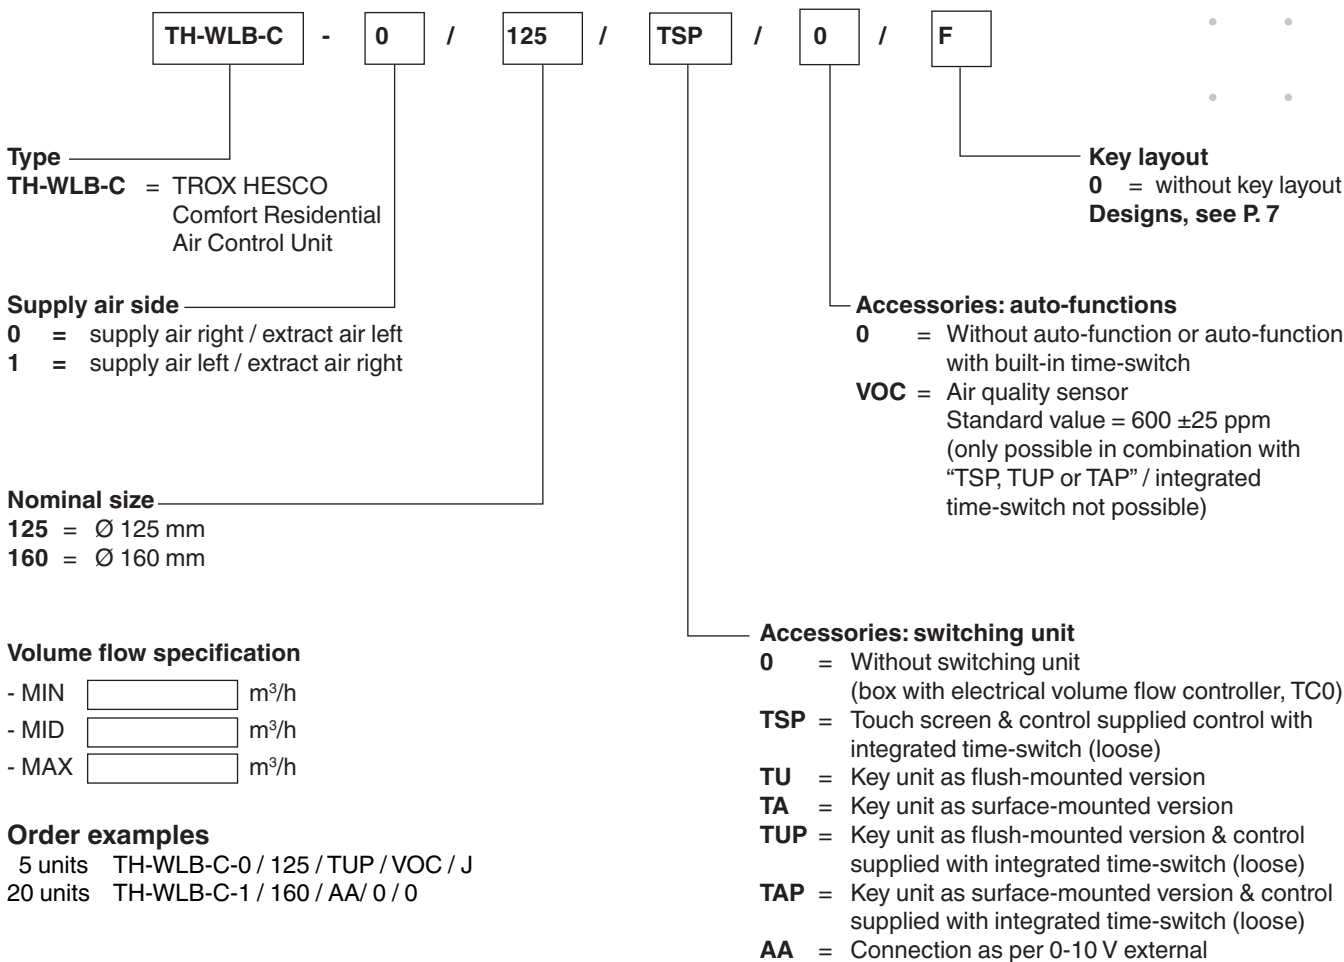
| TH-WLB-C | - | 0 | / | 125 | / | TSP | / | 0 | / | F |
|---|---|---|---|---|---|---|---|---|---|---|

**Type**
**TH-WLB-C** = TROX HESCO Comfort Residential Air Control Unit

**Supply air side**
**0** = supply air right / extract air left
**1** = supply air left / extract air right

**Nominal size**
**125** = Ø 125 mm
**160** = Ø 160 mm

**Volume flow specification**
- MIN $m^3/h$
- MID $m^3/h$
- MAX $m^3/h$

**Order examples**
5 units TH-WLB-C-0 / 125 / TUP / VOC / J
20 units TH-WLB-C-1 / 160 / AA/ 0 / 0

**Key layout**
**0** = without key layout
**Designs, see P. 7**

**Accessories: auto-functions**
**0** = Without auto-function or auto-function with built-in time-switch
**VOC** = Air quality sensor Standard value = 600 ±25 ppm (only possible in combination with “TSP, TUP or TAP” / integrated time-switch not possible)

**Accessories: switching unit**
**0** = Without switching unit (box with electrical volume flow controller, TC0)
**TSP** = Touch screen & control supplied control with integrated time-switch (loose)
**TU** = Key unit as flush-mounted version
**TA** = Key unit as surface-mounted version
**TUP** = Key unit as flush-mounted version & control supplied with integrated time-switch (loose)
**TAP** = Key unit as surface-mounted version & control supplied with integrated time-switch (loose)
**AA** = Connection as per 0-10 V external